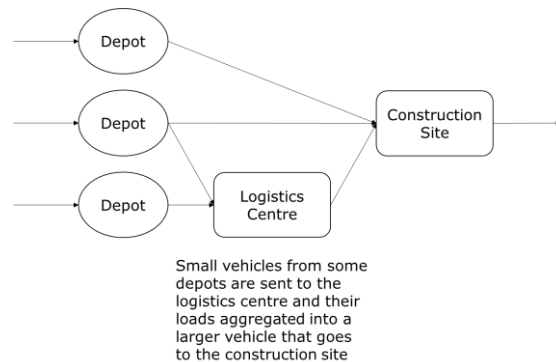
Depot

Depot

Depot

Construction Site

Logistics Centre

Small vehicles from some depots are sent to the logistics centre and their loads aggregated into a larger vehicle that goes to the construction site